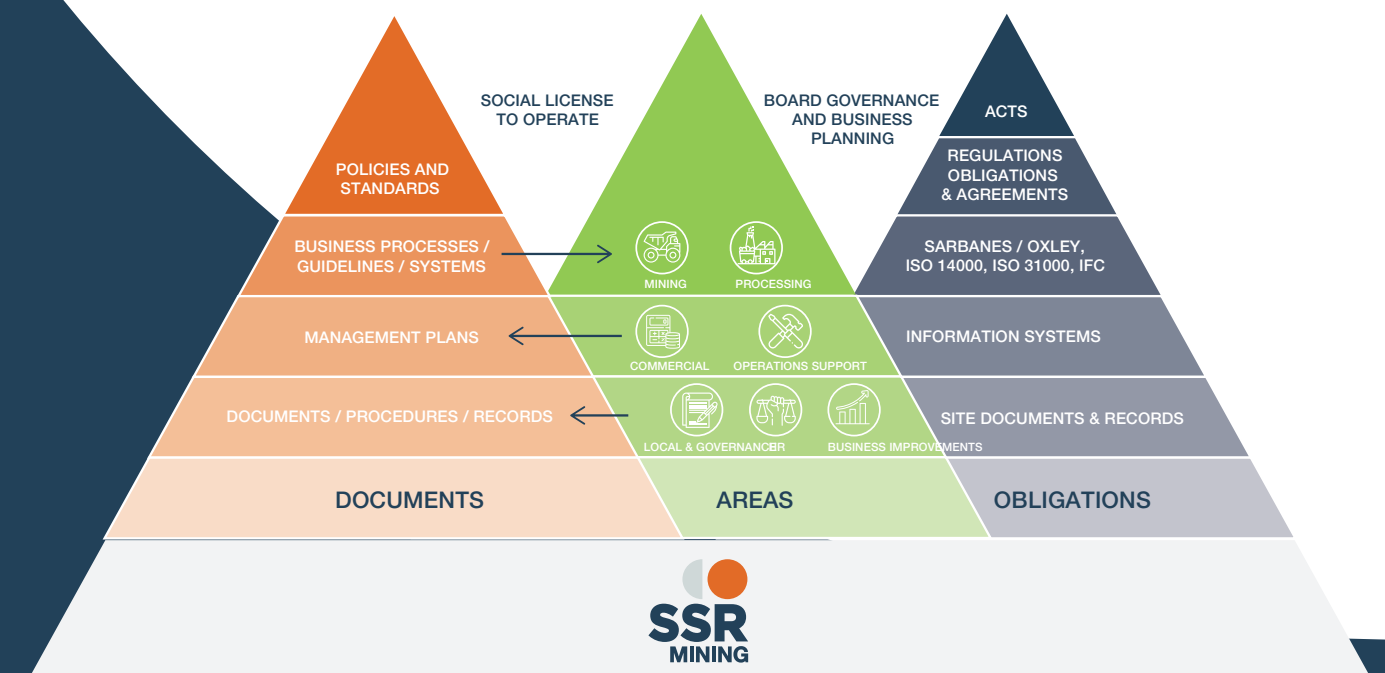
SOCIAL LICENSE TO OPERATE

BOARD GOVERNANCE AND BUSINESS PLANNING

POLICIES AND STANDARDS

BUSINESS PROCESSES / GUIDELINES / SYSTEMS

MANAGEMENT PLANS

DOCUMENTS / PROCEDURES / RECORDS

DOCUMENTS

MINING

PROCESSING

COMMERCIAL

OPERATIONS SUPPORT

LOCAL & GOVERNANCE

ER

BUSINESS IMPROVEMENTS

AREAS

ACTS

REGULATIONS OBLIGATIONS & AGREEMENTS

SARBANES / OXLEY, ISO 14000, ISO 31000, IFC

INFORMATION SYSTEMS

SITE DOCUMENTS & RECORDS

OBLIGATIONS

SSR MINING